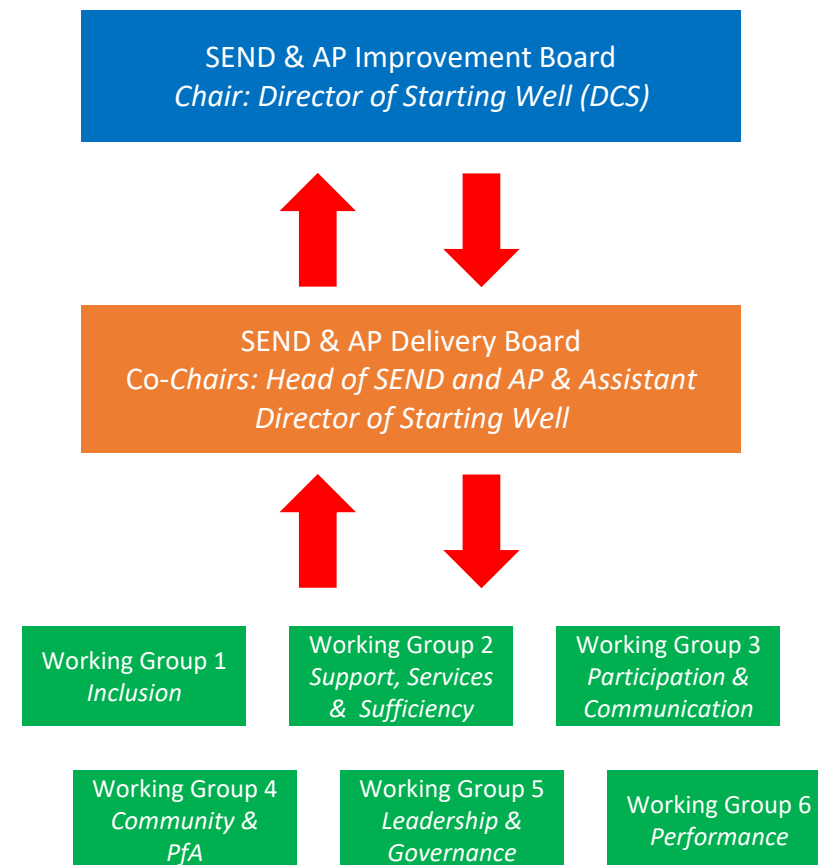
SEND & AP Improvement Board
Chair: Director of Starting Well (DCS)

SEND & AP Delivery Board
Co-Chairs: Head of SEND and AP & Assistant Director of Starting Well

Working Group 1
Inclusion

Working Group 2
Support, Services & Sufficiency

Working Group 3
Participation & Communication

Working Group 4
Community & PfA

Working Group 5
Leadership & Governance

Working Group 6
Performance